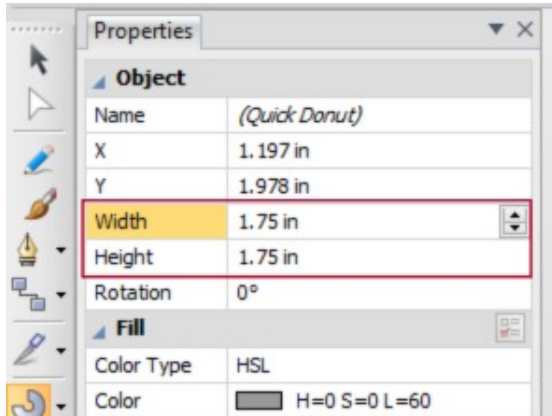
Properties

Object

| | |
|---|---|
| Name | (Quick Donut) |
| X | 1.197 in |
| Y | 1.978 in |
| Width | 1.75 in |
| Height | 1.75 in |
| Rotation | 0° |

Fill

| | |
|---|---|
| Color Type | HSL |
| Color | H=0 S=0 L=60 |